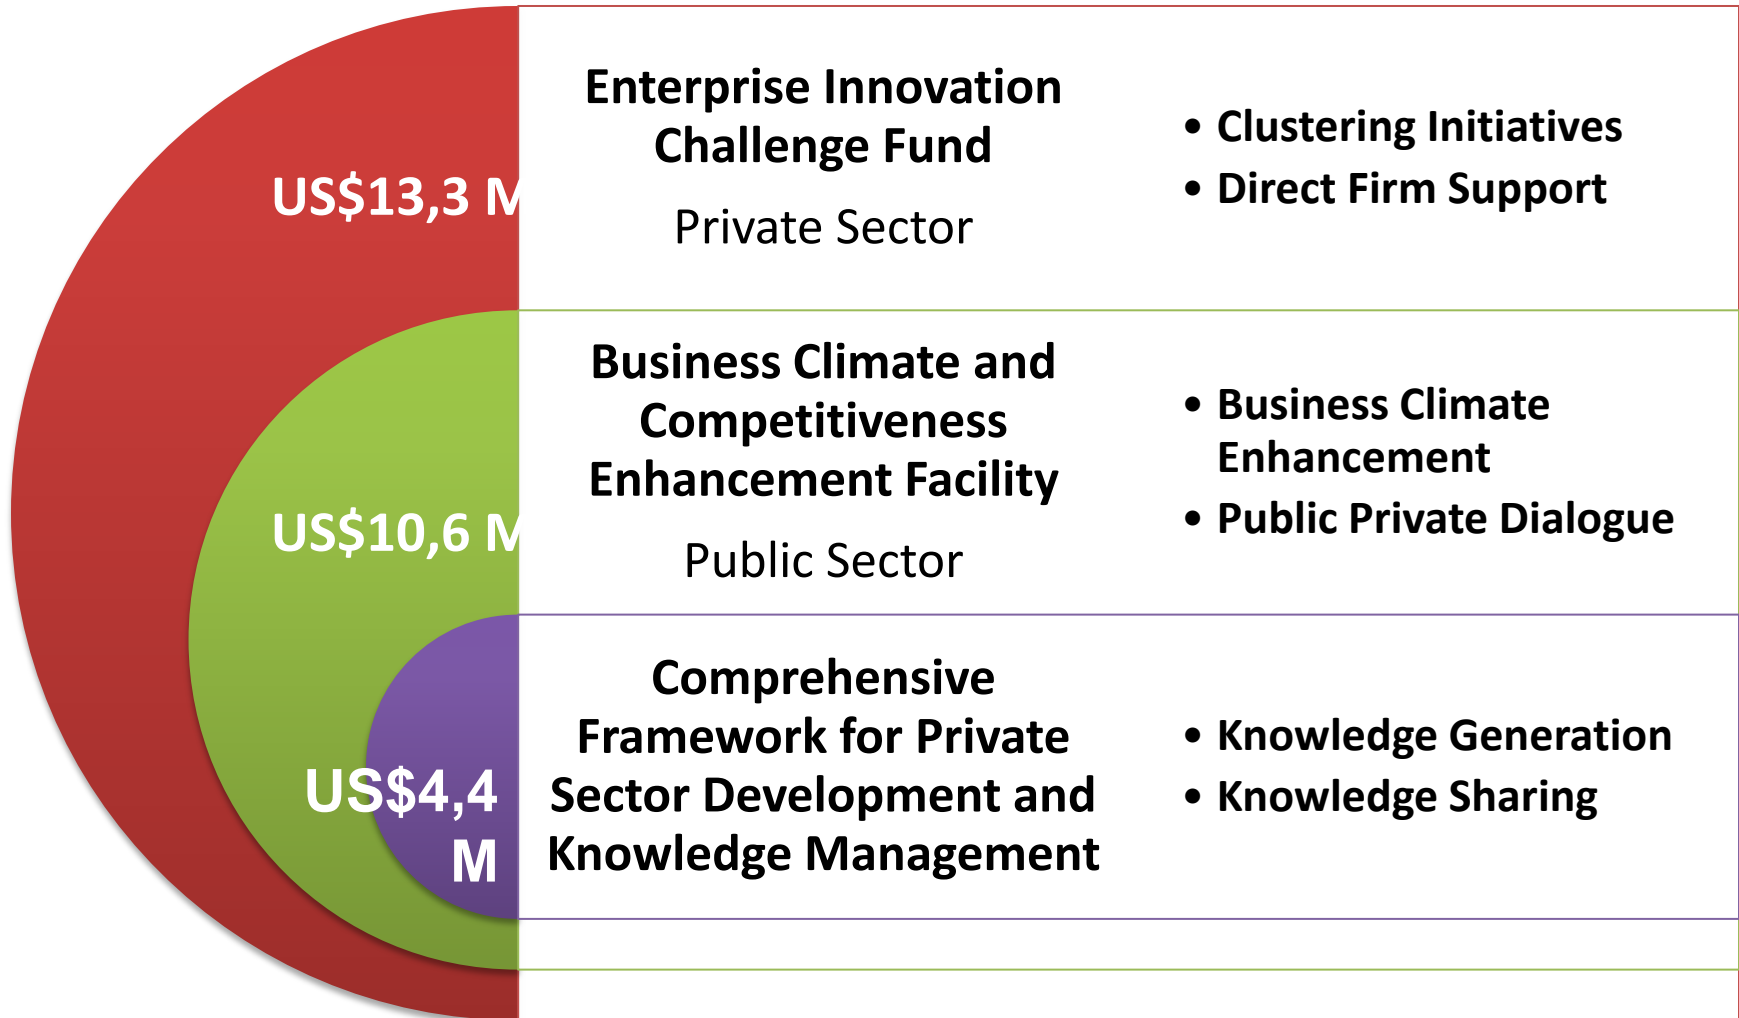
US$13,3 M

Enterprise Innovation Challenge Fund

Private Sector

- Clustering Initiatives
- Direct Firm Support

US$10,6 M

Business Climate and Competitiveness Enhancement Facility

Public Sector

- Business Climate Enhancement
- Public Private Dialogue

US$4,4 M

Comprehensive Framework for Private Sector Development and Knowledge Management

- Knowledge Generation
- Knowledge Sharing